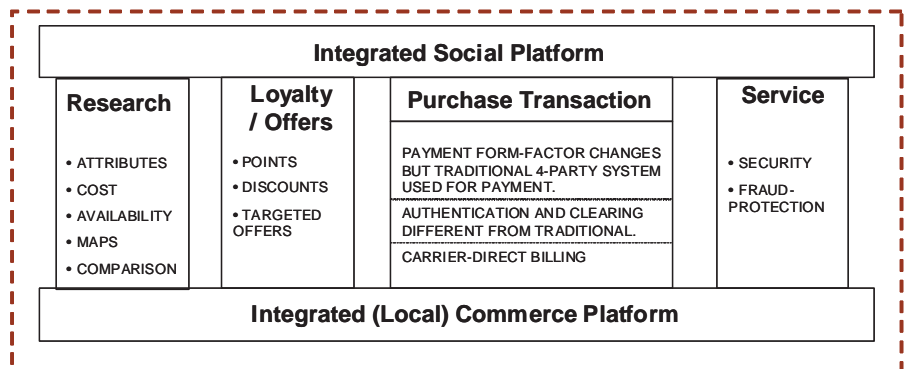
Integrated Social Platform

Research

• ATTRIBUTES
• COST
• AVAILABILITY
• MAPS
• COMPARISON

Loyalty / Offers

• POINTS
• DISCOUNTS
• TARGETED OFFERS

Purchase Transaction

PAYMENT FORM-FACTOR CHANGES BUT TRADITIONAL 4-PARTY SYSTEM USED FOR PAYMENT.

AUTHENTICATION AND CLEARING DIFFERENT FROM TRADITIONAL.

CARRIER-DIRECT BILLING

Service

• SECURITY
• FRAUD-PROTECTION

Integrated (Local) Commerce Platform